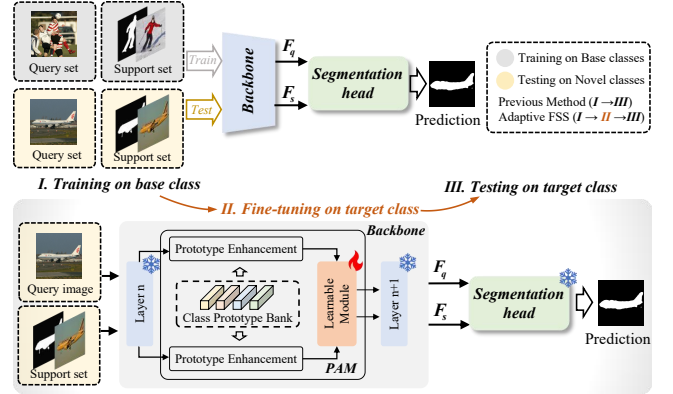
Query set

Support set

Train

Test

Query set

Support set

Backbone

$F_q$

$F_s$

Segmentation head

Prediction

Training on Base classes

Testing on Novel classes

Previous Method (I → III)

Adaptive FSS (I → II → III)

I. Training on base class

II. Fine-tuning on target class

III. Testing on target class

Query image

Support set

Layer n

Prototype Enhancement

Class Prototype Bank

Prototype Enhancement

Learnable Module

PAM

Backbone

Layer n+1

$F_q$

$F_s$

Segmentation head

Prediction